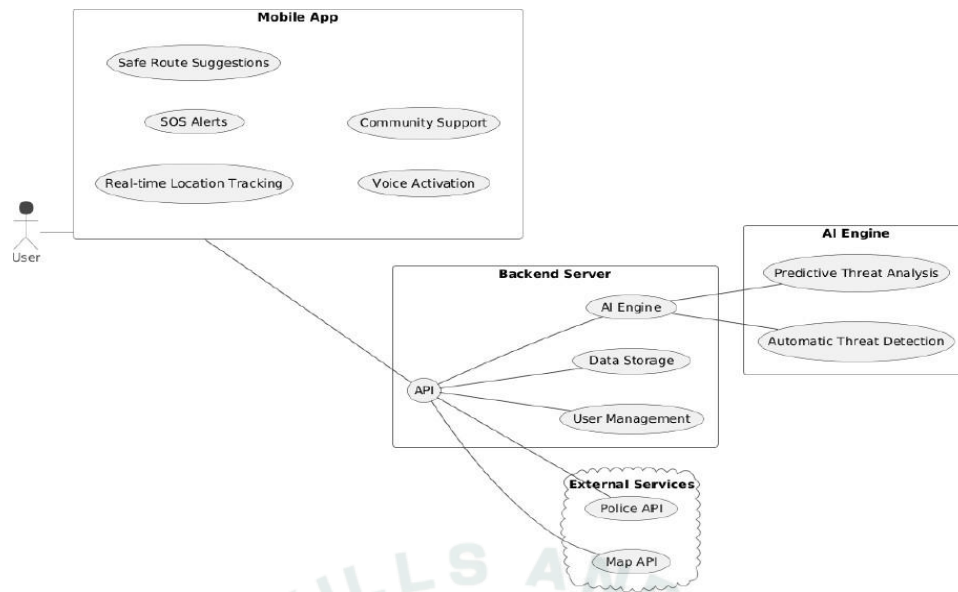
Mobile App

Safe Route Suggestions

SOS Alerts

Community Support

Real-time Location Tracking

Voice Activation

User

AI Engine

Predictive Threat Analysis

Automatic Threat Detection

Backend Server

AI Engine

Data Storage

API

User Management

External Services

Police API

Map API

LLS A